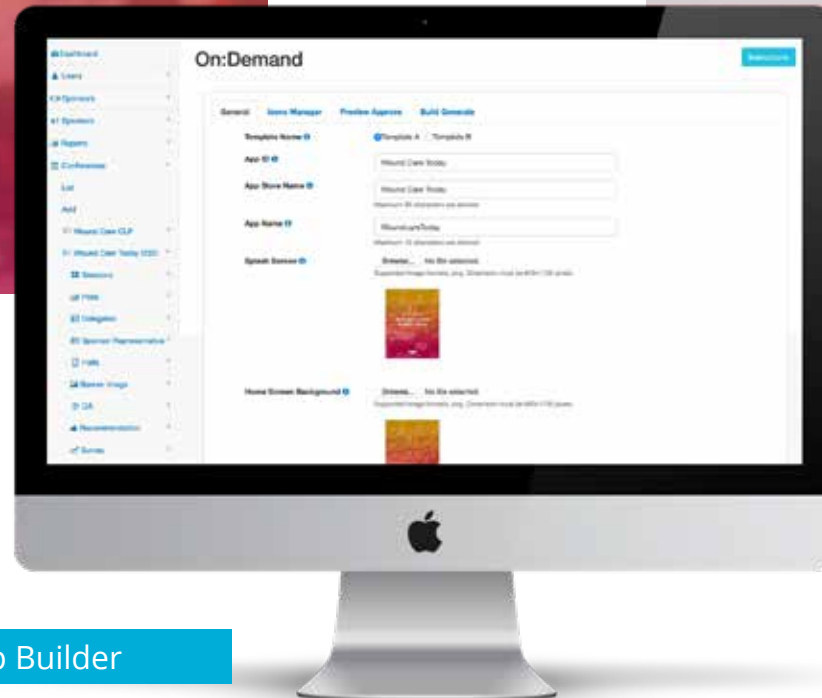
Dashboard
Users
Sponsors
Speakers
Reports
Conferences
List
Add
Wound Care CLP
Wound Care Today 2020
Sessions
FMA
Delegates
Sponsor Representative
Halls
Banner Image
QA
Recommendation
Survey

On:Demand

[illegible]

General
Icons Manager
Preview Approve
Build Generate

Template Name
Template A
Template B

App ID
Wound Care Today

App Store Name
Wound Care Today
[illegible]

App Name
WoundcareToday
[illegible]

Splash Screen
Browse...
No file selected.
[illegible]

Home Screen Background
Browse...
No file selected.
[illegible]

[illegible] Builder